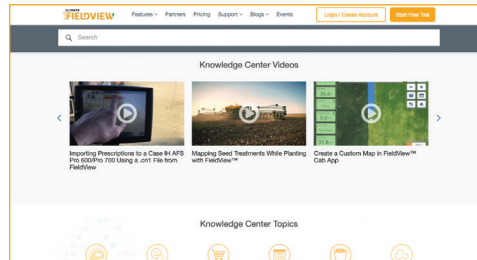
CLIMATE FIELDVIEW Features Partners Pricing Support Blogs Events Login / Create Account Start Free Trial

Search

Knowledge Center Videos

Importing Prescriptions to a Case IH AFS Pro 600/Pro 700 Using a .cn1 File from FieldView

Mapping Seed Treatments While Planting with FieldView™

Create a Custom Map in FieldView™ Cab App

Knowledge Center Topics